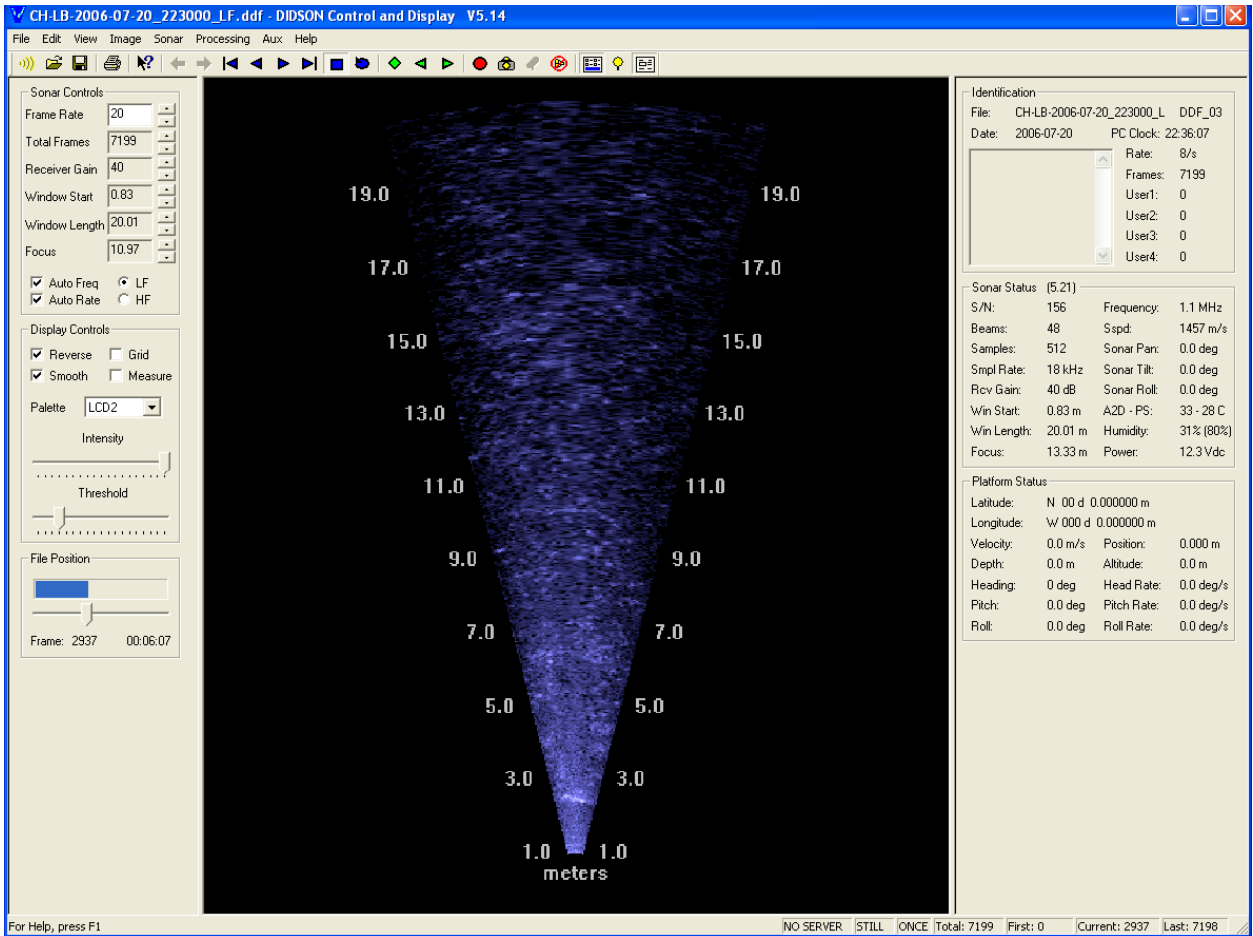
CH-LB-2006-07-20_223000_LF.ddf - DIDSON Control and Display V5.14

File Edit View Image Sonar Processing Aux Help

Sonar Controls
Frame Rate 20
Total Frames 7199
Receiver Gain 40
Window Start 0.83
Window Length 20.01
Focus 10.97
Auto Freq LF
Auto Rate HF

Display Controls
Reverse Grid
Smooth Measure
Palette LCD2
Intensity
Threshold

File Position
Frame: 2937 00:06:07

19.0 19.0
17.0 17.0
15.0 15.0
13.0 13.0
11.0 11.0
9.0 9.0
7.0 7.0
5.0 5.0
3.0 3.0
1.0 1.0
meters

Identification
File: CH-LB-2006-07-20_223000_L DDF_03
Date: 2006-07-20 PC Clock: 22:36:07
Rate: 8/s
Frames: 7199
User1: 0
User2: 0
User3: 0
User4: 0

Sonar Status (5.21)
| S/N: | 156 | Frequency: | 1.1 MHz |
|---|---|---|---|
| Beams: | 48 | Sspd: | 1457 m/s |
| Samples: | 512 | Sonar Pan: | 0.0 deg |
| Smpl Rate: | 18 kHz | Sonar Tilt: | 0.0 deg |
| Rcv Gain: | 40 dB | Sonar Roll: | 0.0 deg |
| Win Start: | 0.83 m | A2D - PS: | 33 - 28 C |
| Win Length: | 20.01 m | Humidity: | 31% (80%) |
| Focus: | 13.33 m | Power: | 12.3 Vdc |

Platform Status
Latitude: N 00 d 0.000000 m
Longitude: W 000 d 0.000000 m
| Velocity: | 0.0 m/s | Position: | 0.000 m |
|---|---|---|---|
| Depth: | 0.0 m | Altitude: | 0.0 m |
| Heading: | 0 deg | Head Rate: | 0.0 deg/s |
| Pitch: | 0.0 deg | Pitch Rate: | 0.0 deg/s |
| Roll: | 0.0 deg | Roll Rate: | 0.0 deg/s |

For Help, press F1 NO SERVER STILL ONCE Total: 7199 First: 0 Current: 2937 Last: 7198